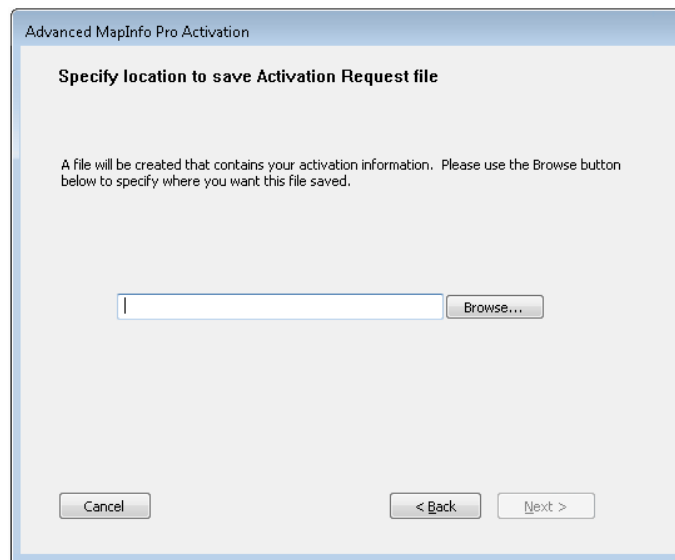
Advanced MapInfo Pro Activation

Specify location to save Activation Request file

A file will be created that contains your activation information. Please use the Browse button below to specify where you want this file saved.

Browse...

Cancel

< Back

Next >